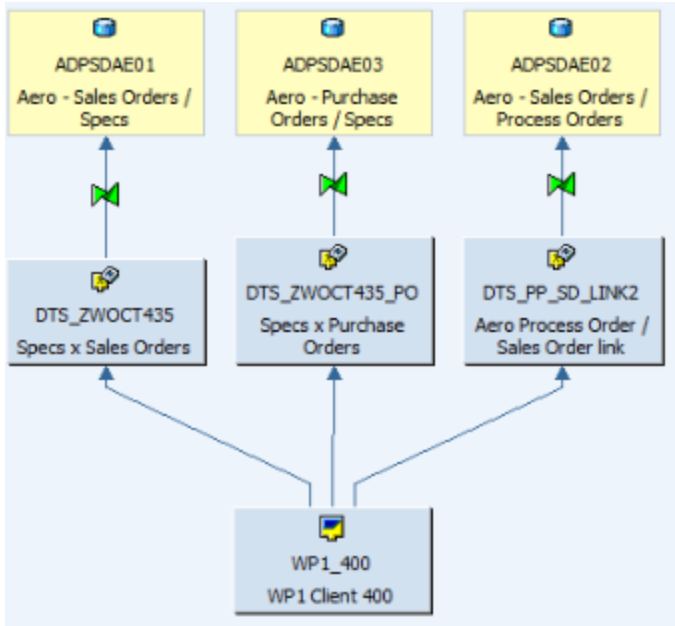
ADPSDAE01
Aero - Sales Orders / Specs

ADPSDAE03
Aero - Purchase Orders / Specs

ADPSDAE02
Aero - Sales Orders / Process Orders

DTS_ZWOCT435
Specs x Sales Orders

DTS_ZWOCT435_PO
Specs x Purchase Orders

DTS_PP_SD_LINK2
Aero Process Order / Sales Order link

WP1_400
WP1 Client 400